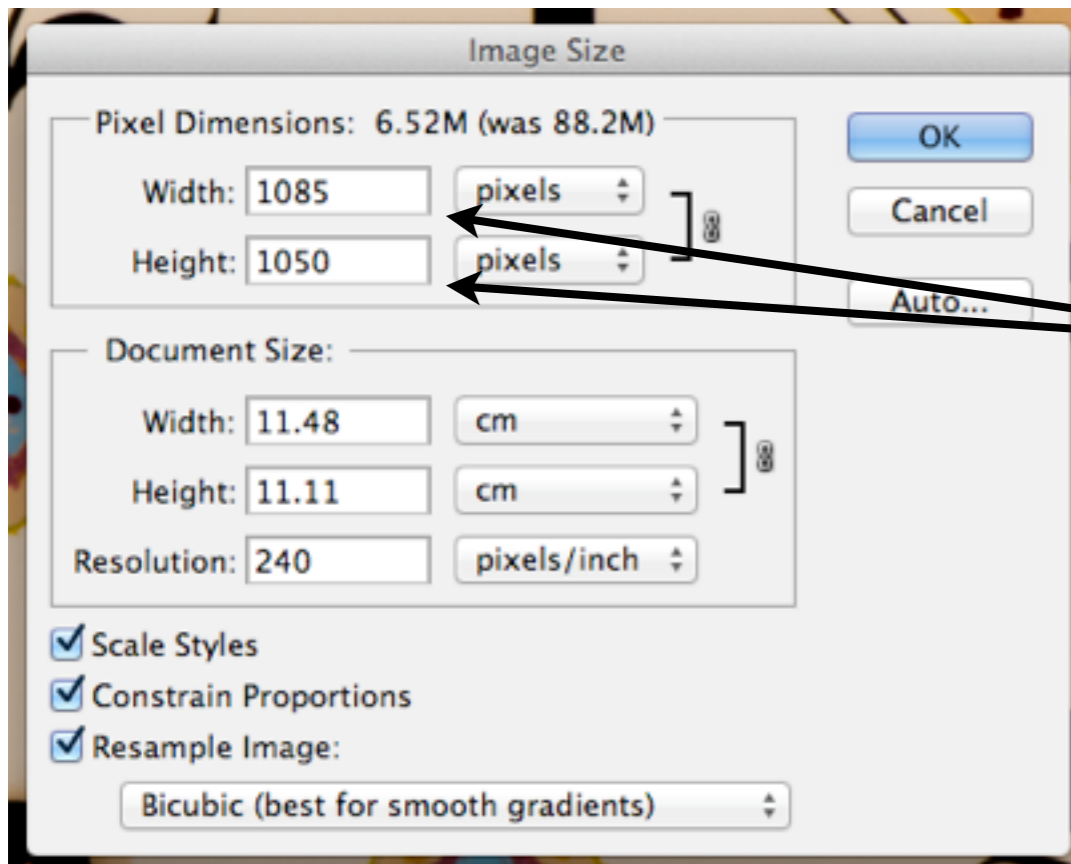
Image Size

Pixel Dimensions: 6.52M (was 88.2M)

Width: 1085 pixels

Height: 1050 pixels

OK

Cancel

Auto...

Document Size:

Width: 11.48 cm

Height: 11.11 cm

Resolution: 240 pixels/inch

Scale Styles

Constrain Proportions

Resample Image:

Bicubic (best for smooth gradients)